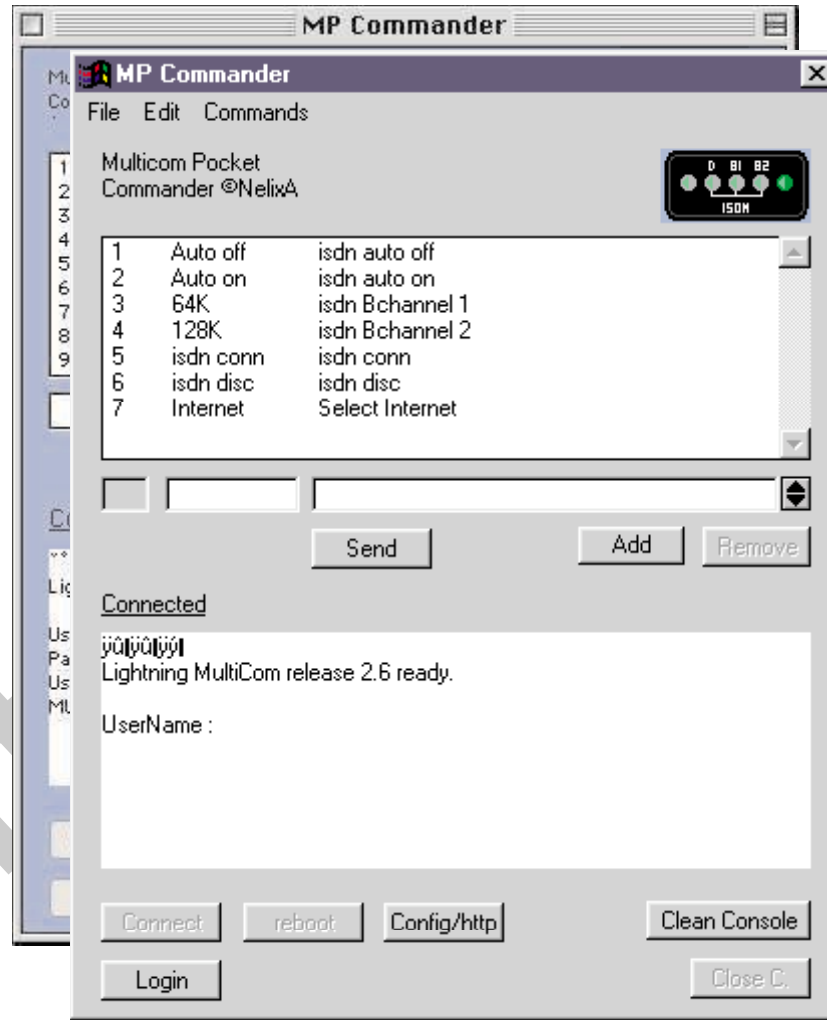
MP Commander

MP Commander

File Edit Commands

Multicom Pocket
Commander ©NelixA

D B1 B2
ISDN

| | | |
|---|---|---|
| 1 | Auto off | isdn auto off |
| 2 | Auto on | isdn auto on |
| 3 | 64K | isdn Bchannel 1 |
| 4 | 128K | isdn Bchannel 2 |
| 5 | isdn conn | isdn conn |
| 6 | isdn disc | isdn disc |
| 7 | Internet | Select Internet |

Send

Add

Remove

Connected

ÿûÿûÿý
Lightning MultiCom release 2.6 ready.

UserName :

Connect

reboot

Config/http

Clean Console

Login

Close C.